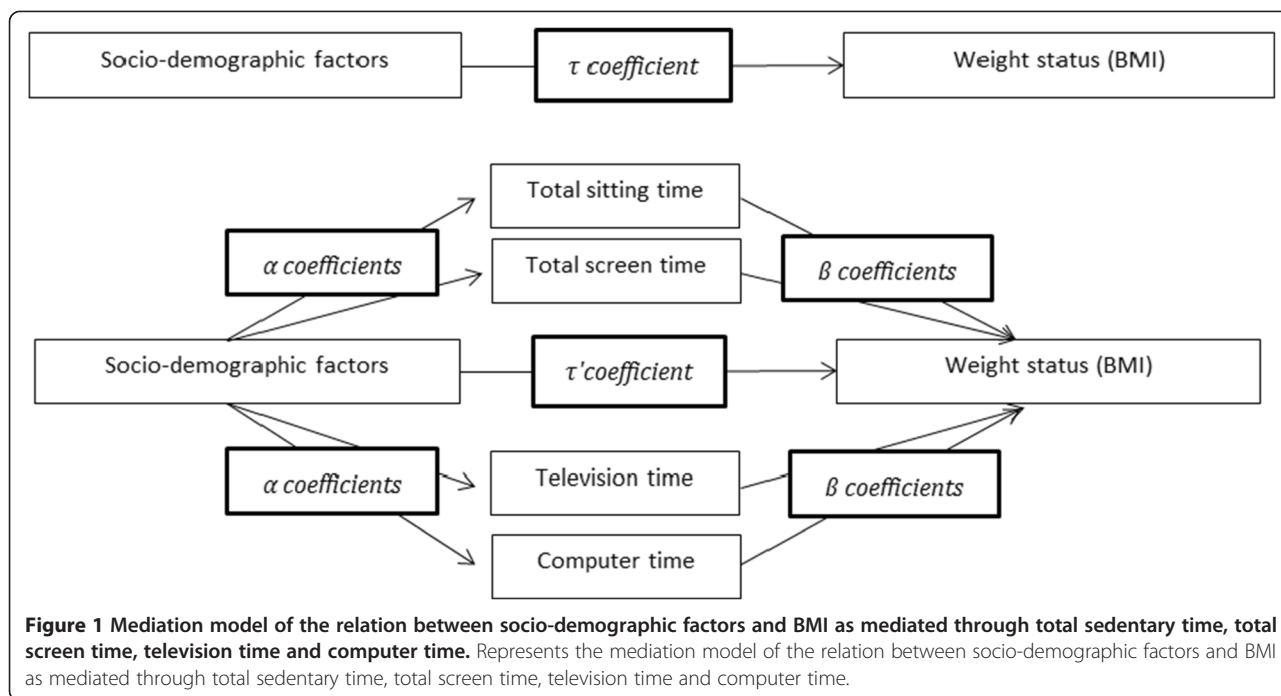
Socio-demographic factors

$\tau$ coefficient

Weight status (BMI)

Total sitting time

$\alpha$ coefficients

Total screen time

$\beta$ coefficients

Socio-demographic factors

$\tau'$coefficient

Weight status (BMI)

$\alpha$ coefficients

Television time

$\beta$ coefficients

Computer time

**Figure 1 Mediation model of the relation between socio-demographic factors and BMI as mediated through total sedentary time, total screen time, television time and computer time.** Represents the mediation model of the relation between socio-demographic factors and BMI as mediated through total sedentary time, total screen time, television time and computer time.